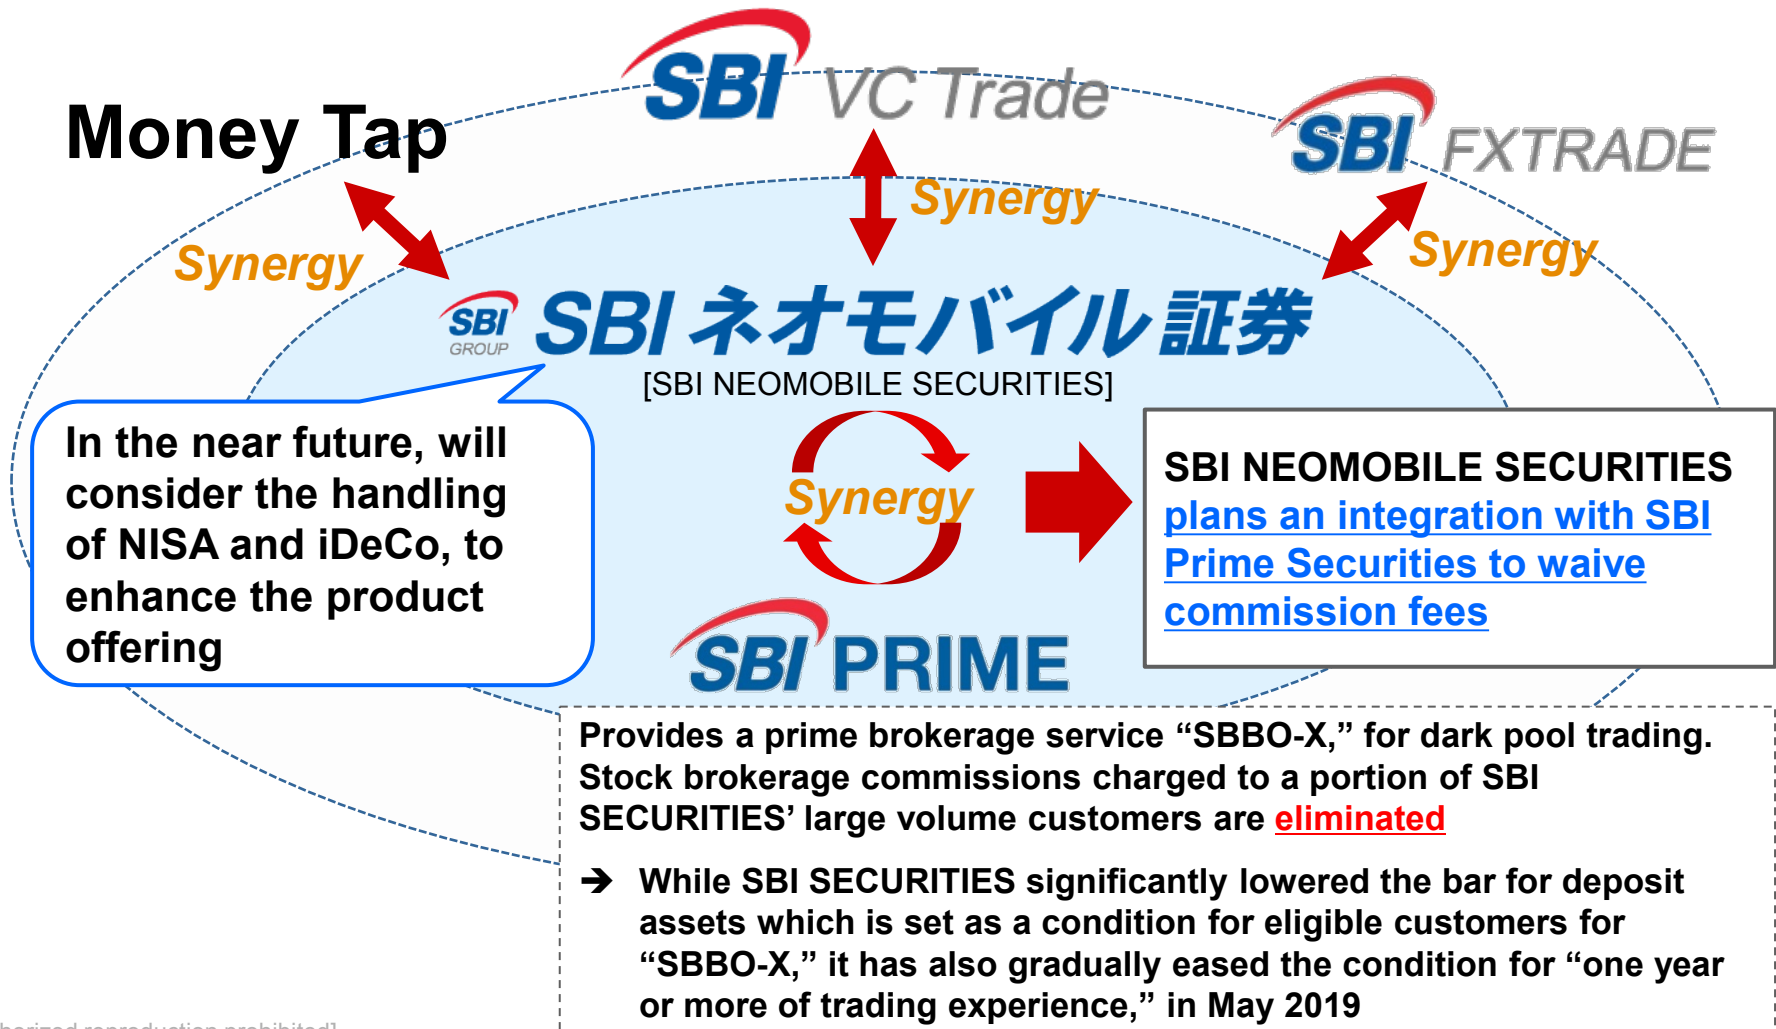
Money Tap

SBI VC Trade

SBI FXTRADE

Synergy

Synergy

Synergy

SBI GROUP

SBIネオモバイル証券

[SBI NEOMOBILE SECURITIES]

In the near future, will consider the handling of NISA and iDeCo, to enhance the product offering

Synergy

SBI NEOMOBILE SECURITIES plans an integration with SBI Prime Securities to waive commission fees

SBI PRIME

Provides a prime brokerage service "SBBO-X," for dark pool trading. Stock brokerage commissions charged to a portion of SBI SECURITIES' large volume customers are eliminated

➔ While SBI SECURITIES significantly lowered the bar for deposit assets which is set as a condition for eligible customers for "SBBO-X," it has also gradually eased the condition for "one year or more of trading experience," in May 2019

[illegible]horized reproduction prohibited]